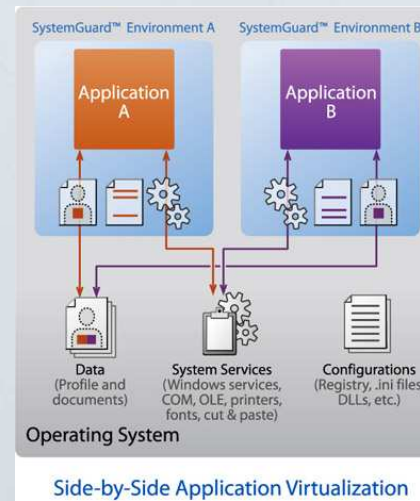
SystemGuard™ Environment A

SystemGuard™ Environment B

Application A

Application B

Data (Profile and documents)

System Services (Windows services, COM, OLE, printers, fonts, cut & paste)

Configurations (Registry, .ini files, DLLs, etc.)

Operating System

Side-by-Side Application Virtualization